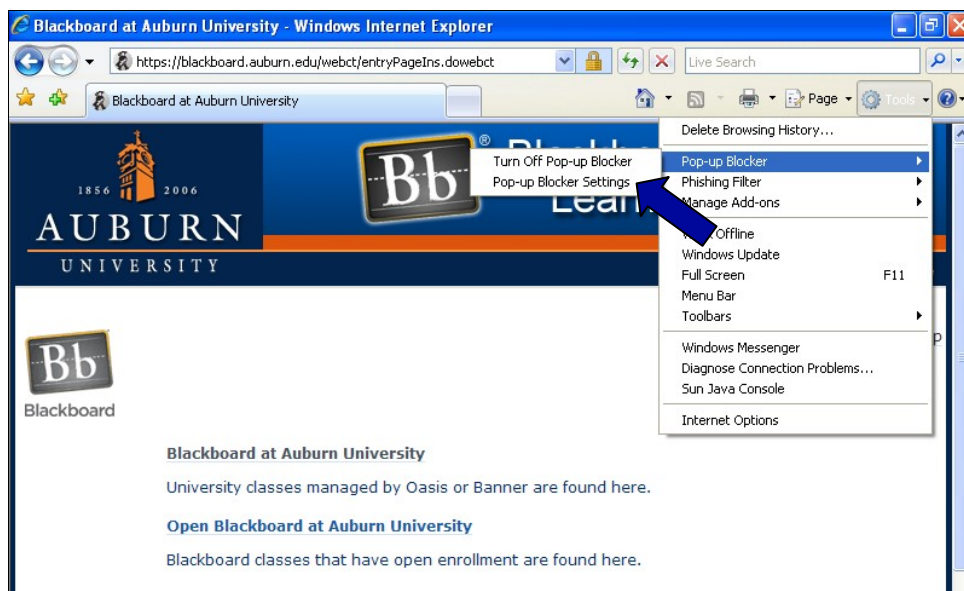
Blackboard at Auburn University - Windows Internet Explorer

https://blackboard.auburn.edu/webct/entryPageIns.dowebct

Live Search

Blackboard at Auburn University

Page

Tools

1856 2006
AUBURN
UNIVERSITY

Bb
®
Blackb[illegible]
Lear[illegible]

Turn Off Pop-up Blocker
Pop-up Blocker Settings

Delete Browsing History...
Pop-up Blocker
Phishing Filter
Manage Add-ons
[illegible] Offline
Windows Update
Full Screen F11
Menu Bar
Toolbars
Windows Messenger
Diagnose Connection Problems...
Sun Java Console
Internet Options

Bb
Blackboard

Blackboard at Auburn University

University classes managed by Oasis or Banner are found here.

Open Blackboard at Auburn University

Blackboard classes that have open enrollment are found here.